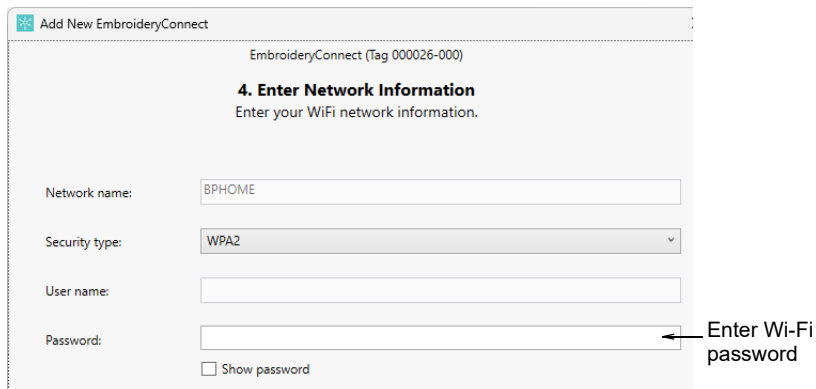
Add New EmbroideryConnect

EmbroideryConnect (Tag 000026-000)

4. Enter Network Information
Enter your WiFi network information.

Network name: BPHOME

Security type: WPA2

User name:

Password:

Show password

Enter Wi-Fi password